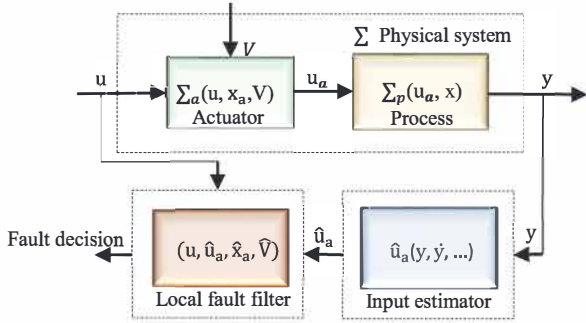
$V$

$\sum$ Physical system

u

$\sum_a(u, x_a, V)$
Actuator

$u_a$

$\sum_p(u_a, x)$
Process

y

y

Fault decision

$(u, \hat{u}_a, \hat{x}_a, \hat{V})$
Local fault filter

$\hat{u}_a$

$\hat{u}_a(y, \dot{y}, ...)$
Input estimator